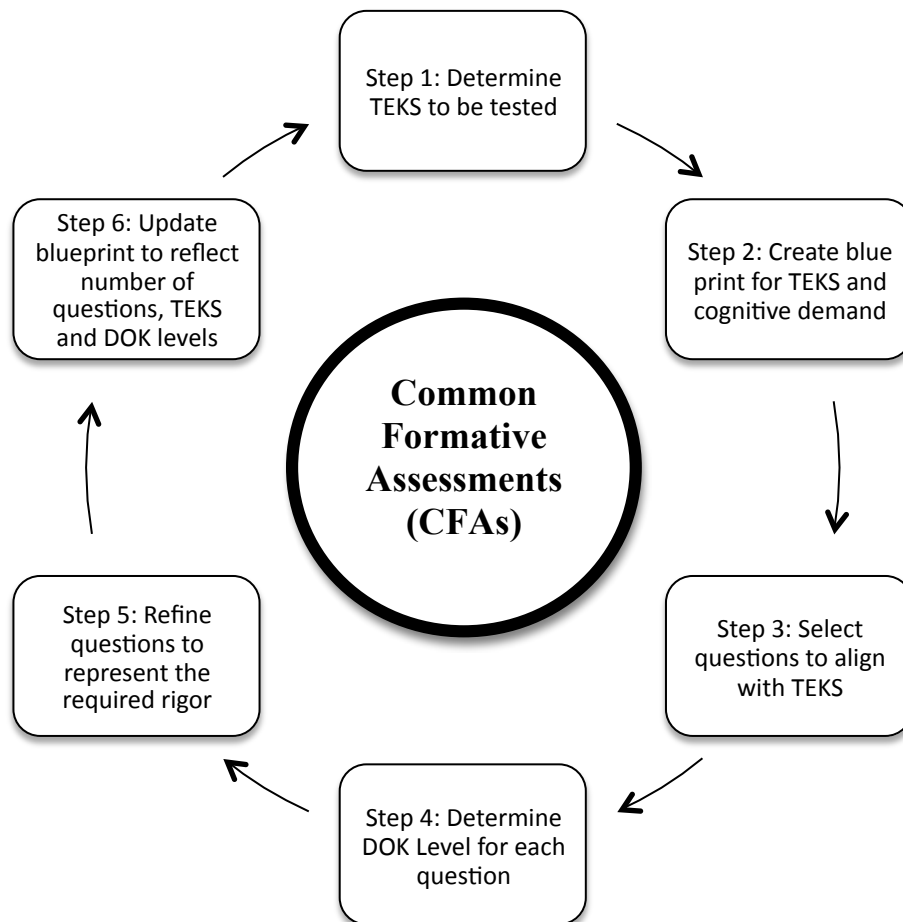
Step 1: Determine TEKS to be tested

Step 2: Create blue print for TEKS and cognitive demand

Step 3: Select questions to align with TEKS

Step 4: Determine DOK Level for each question

Step 5: Refine questions to represent the required rigor

Step 6: Update blueprint to reflect number of questions, TEKS and DOK levels

Common Formative Assessments (CFAs)